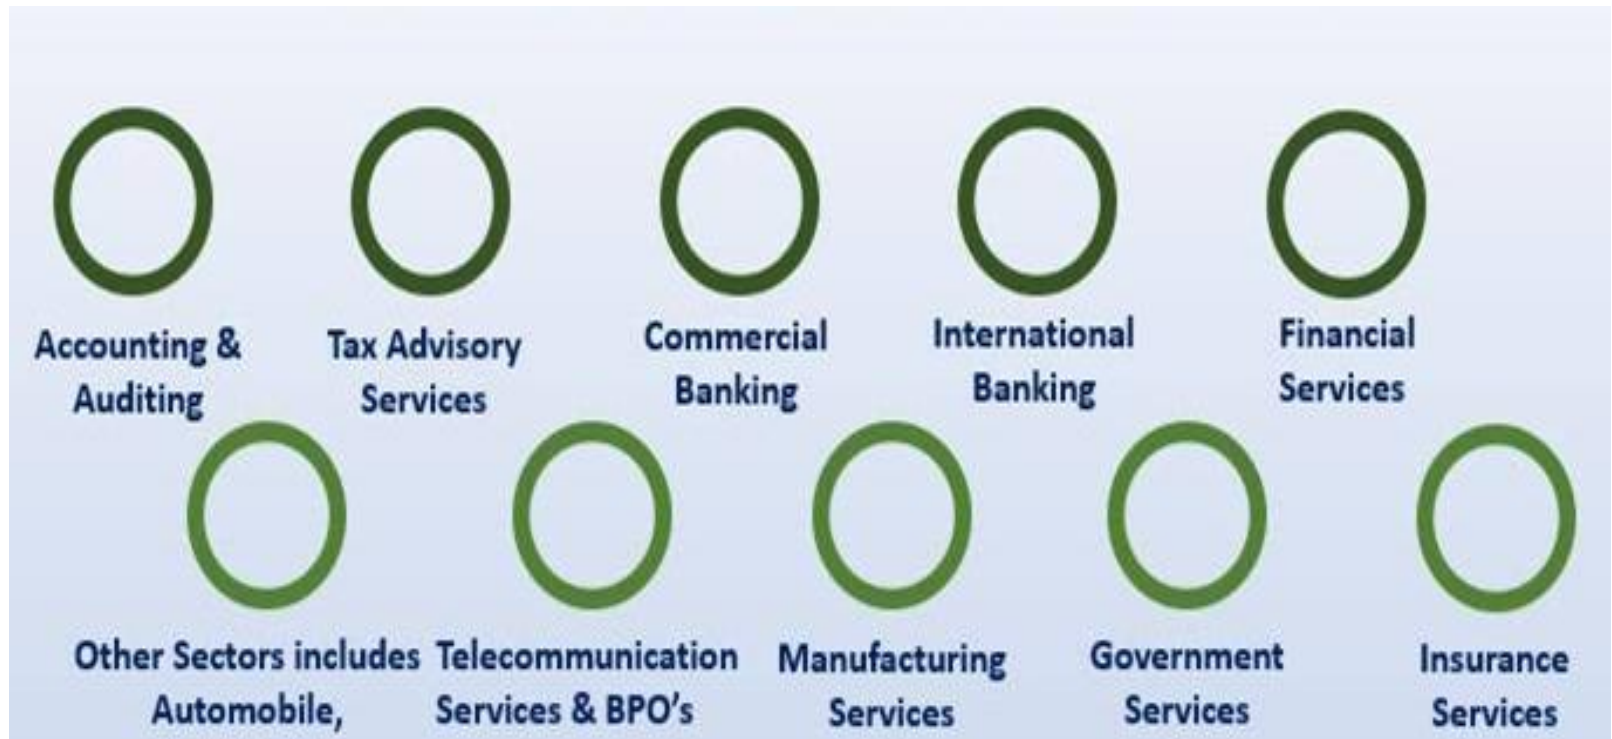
Accounting & Auditing

Tax Advisory Services

Commercial Banking

International Banking

Financial Services

Other Sectors includes Automobile,

Telecommunication Services & BPO's

Manufacturing Services

Government Services

Insurance Services